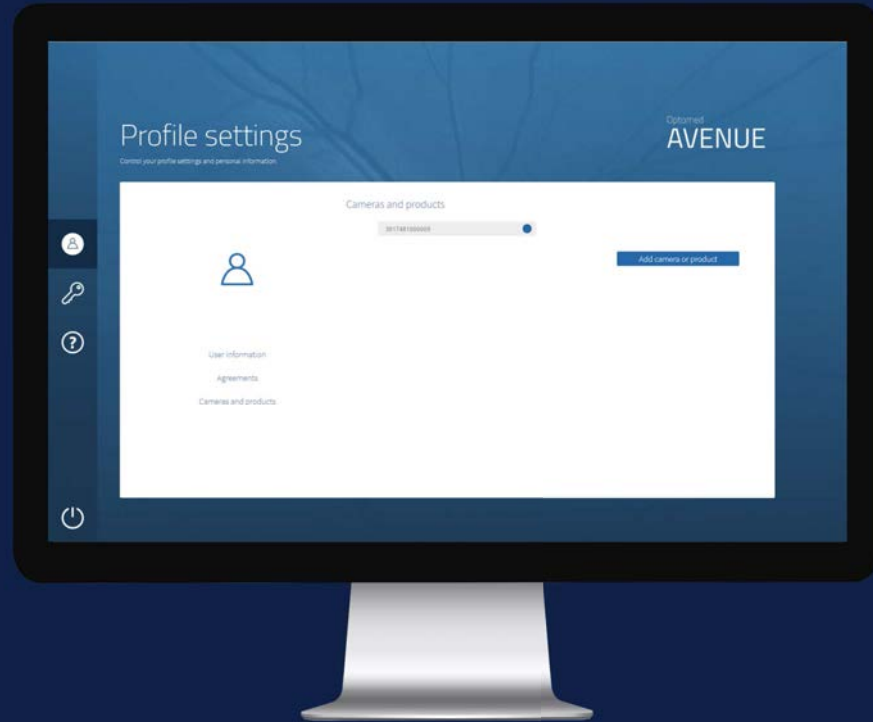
Profile settings

Control your profile settings and personal information

Optomed
AVENUE

Cameras and products

2017481000005

Add camera or product

User information

Agreements

Cameras and products